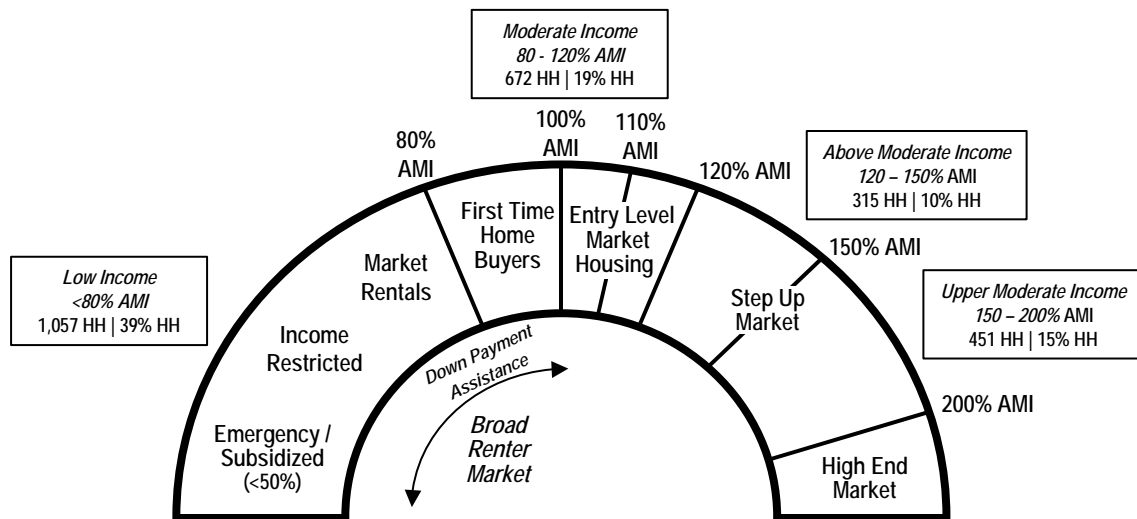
Moderate Income
80 - 120% AMI
672 HH | 19% HH

80% AMI

100% AMI

110% AMI

120% AMI

Above Moderate Income
120 – 150% AMI
315 HH | 10% HH

150% AMI

Upper Moderate Income
150 – 200% AMI
451 HH | 15% HH

200% AMI

Low Income
<80% AMI
1,057 HH | 39% HH

First Time Home Buyers

Entry Level Market Housing

Market Rentals

Income Restricted

Step Up Market

Down Payment Assistance

Emergency / Subsidized (<50%)

Broad Renter Market

High End Market